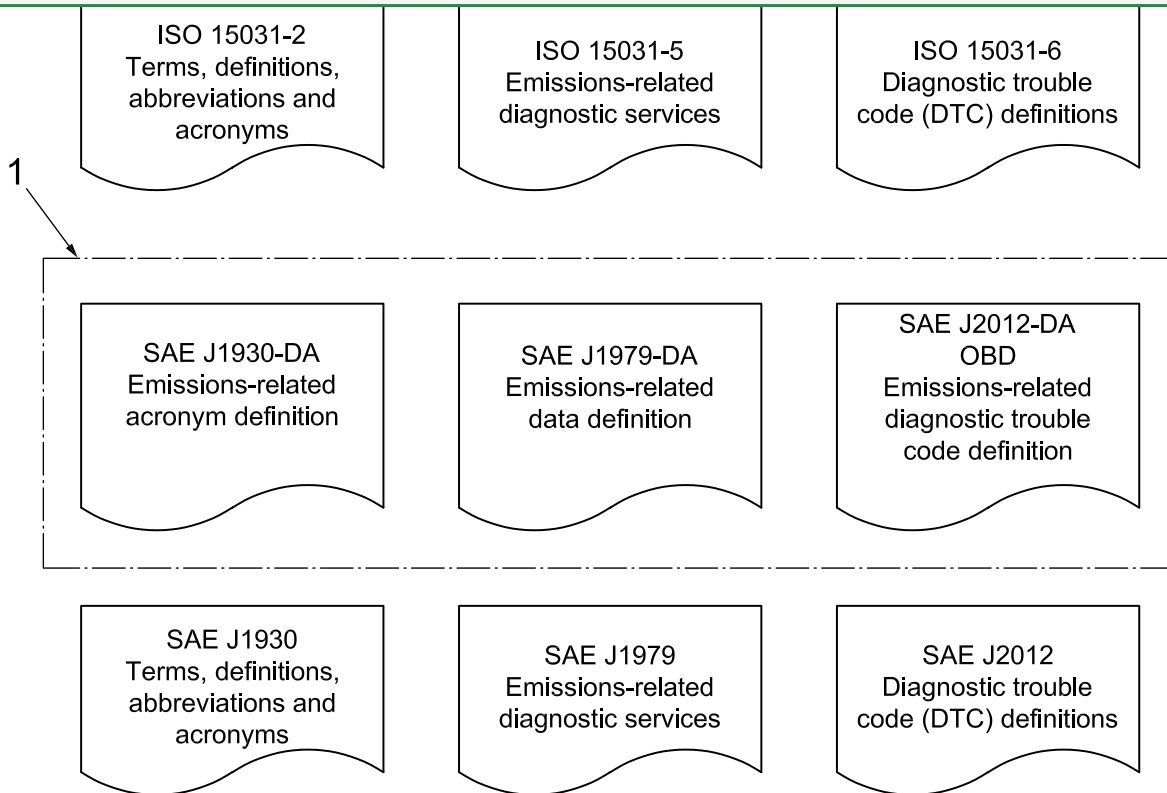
ISO 15031-2
Terms, definitions, abbreviations and acronyms

ISO 15031-5
Emissions-related diagnostic services

ISO 15031-6
Diagnostic trouble code (DTC) definitions

1

SAE J1930-DA
Emissions-related acronym definition

SAE J1979-DA
Emissions-related data definition

SAE J2012-DA
OBD
Emissions-related diagnostic trouble code definition

SAE J1930
Terms, definitions, abbreviations and acronyms

SAE J1979
Emissions-related diagnostic services

SAE J2012
Diagnostic trouble code (DTC) definitions